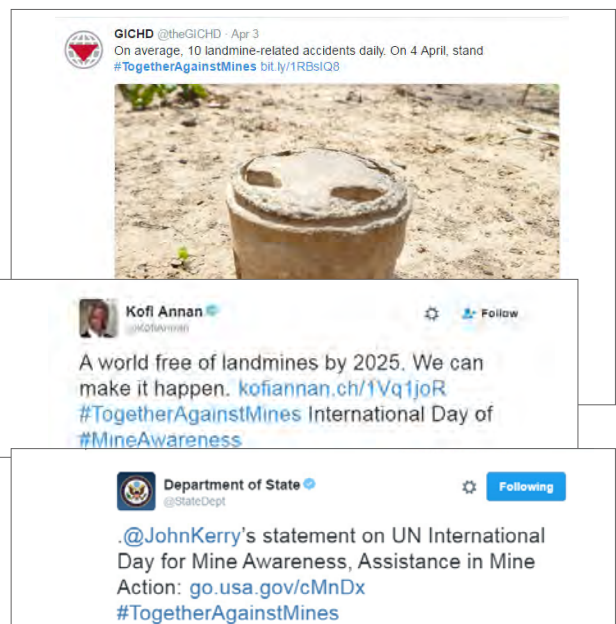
GICHD @theGICHD · Apr 3
On average, 10 landmine-related accidents daily. On 4 April, stand #TogetherAgainstMines bit.ly/1RBsIQ8

Kofi Annan
@KofiAnnan
Follow

A world free of landmines by 2025. We can make it happen. kofiannan.ch/1Vq1joR #TogetherAgainstMines International Day of #MineAwareness

Department of State
@StateDept
Following

.@JohnKerry's statement on UN International Day for Mine Awareness, Assistance in Mine Action: go.usa.gov/cMnDx #TogetherAgainstMines